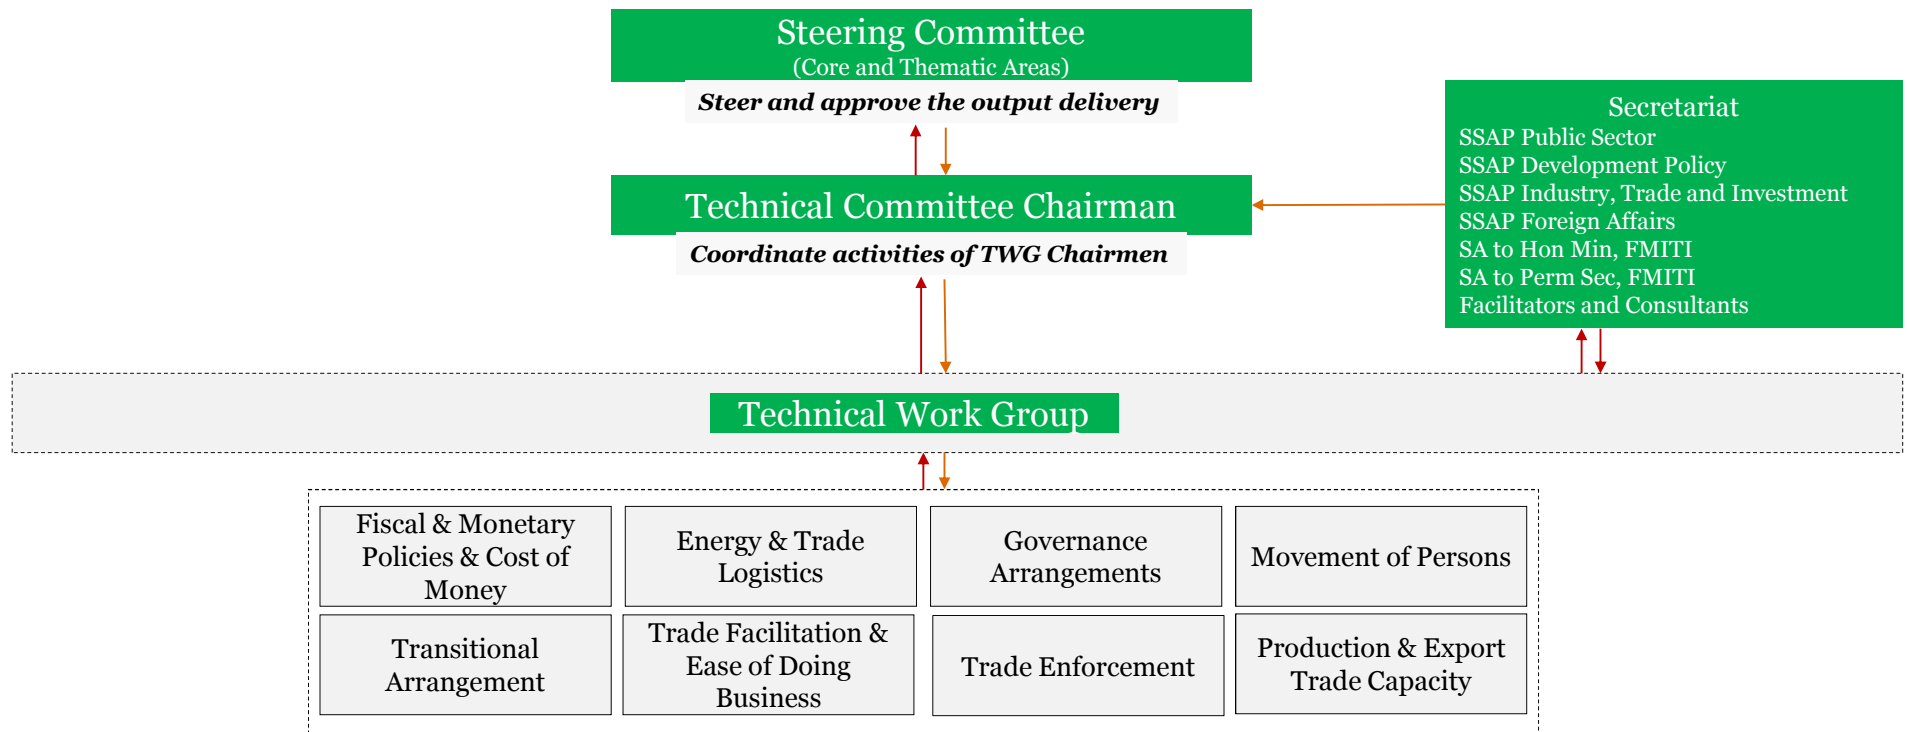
Steering Committee
(Core and Thematic Areas)

Steer and approve the output delivery

Technical Committee Chairman

Coordinate activities of TWG Chairmen

Secretariat
SSAP Public Sector
SSAP Development Policy
SSAP Industry, Trade and Investment
SSAP Foreign Affairs
SA to Hon Min, FMITI
SA to Perm Sec, FMITI
Facilitators and Consultants

Technical Work Group

Fiscal & Monetary Policies & Cost of Money

Energy & Trade Logistics

Governance Arrangements

Movement of Persons

Transitional Arrangement

Trade Facilitation & Ease of Doing Business

Trade Enforcement

Production & Export Trade Capacity